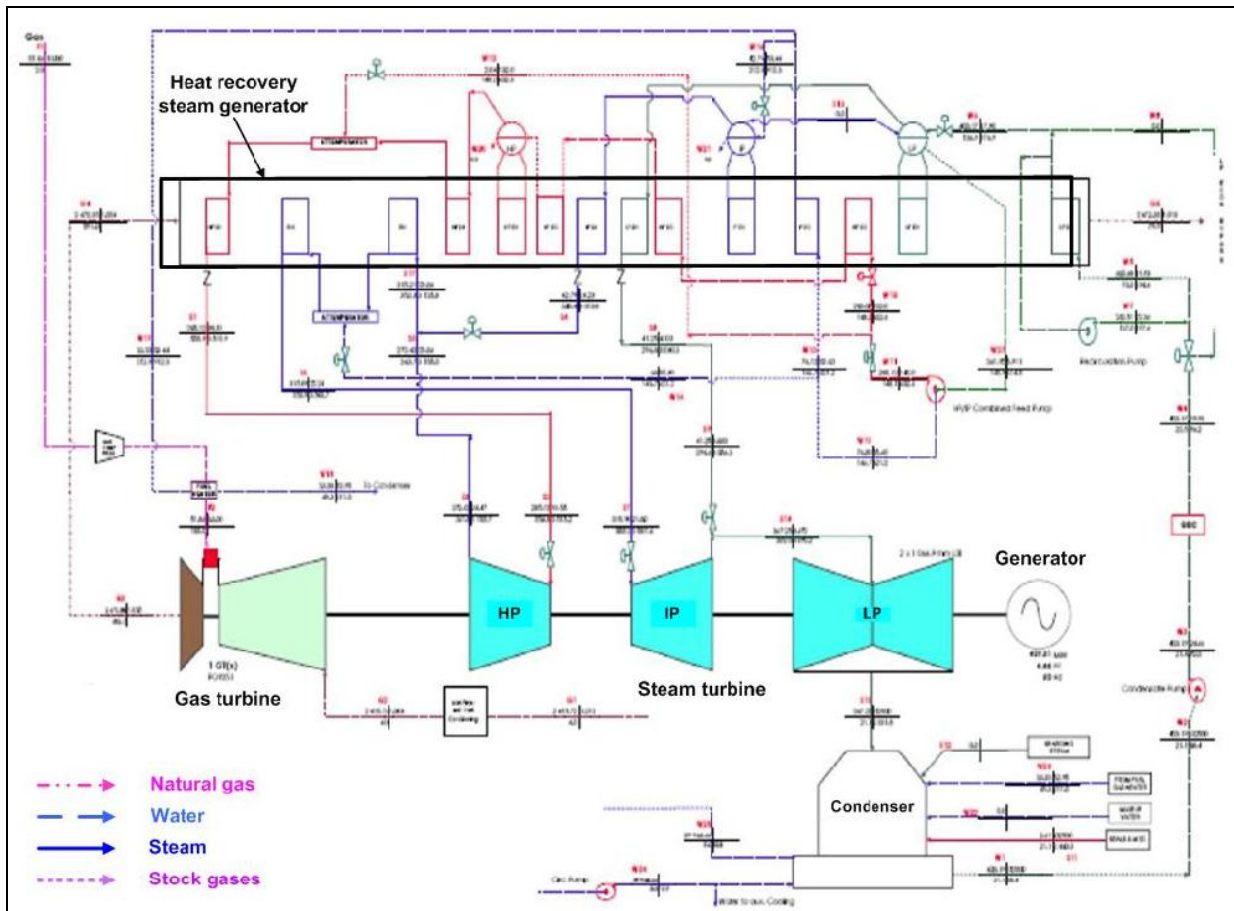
Gas

Heat recovery steam generator

ATTEMPERATOR

HP

IP

LP

ATTEMPERATOR

Recirculation Pump

HP/IP Combined Feed Pump

To Condenser

HP

IP

LP

Generator

Gas turbine

Steam turbine

Condensate Pump

Condenser

Natural gas

Water

Steam

Stock gases

Circ. Pump

Water to aux. Cooling